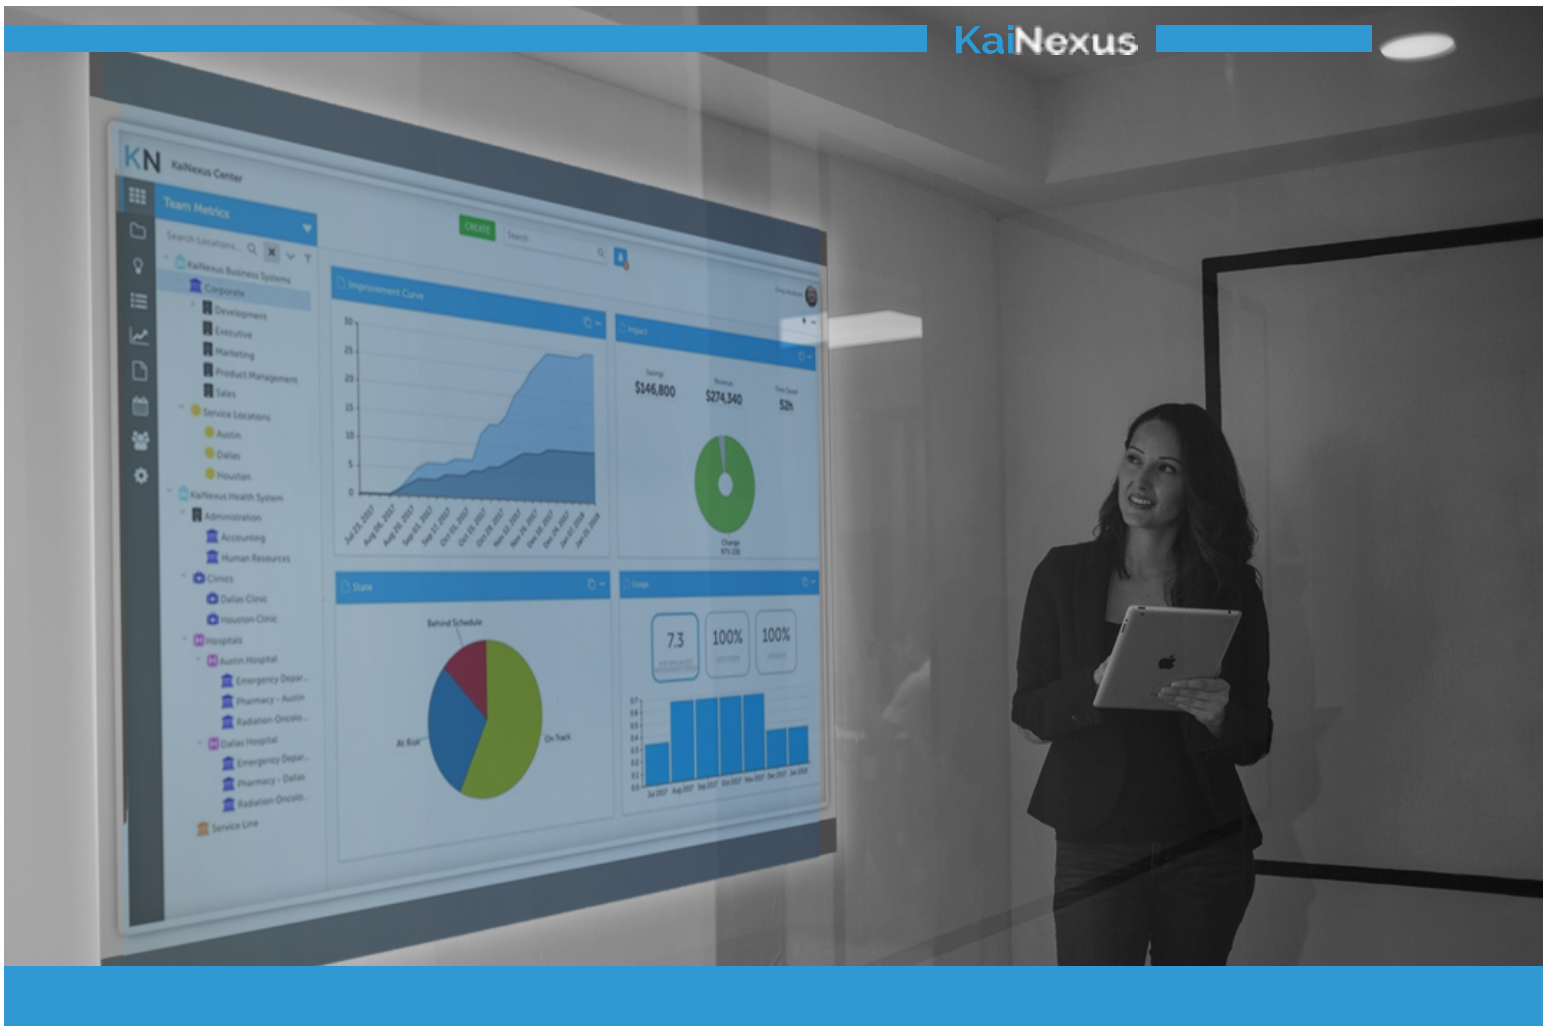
KaiNexus

KN KaiNexus Center

Team Metrics

Search Locations

KaiNexus Business Systems
Corporate
Development
Executive
Marketing
Product Management
Sales
Service Locations
Austin
Dallas
Houston
KaiNexus Health System
Administration
Accounting
Human Resources
Clinics
Dallas Clinic
Houston Clinic
Hospitals
Austin Hospital
Emergency Depar...
Pharmacy - Austin
Radiation Oncolo...
Dallas Hospital
Emergency Depar...
Pharmacy - Dallas
Radiation Oncolo...
Service Line

CREATE

Search

Improvement Curve

30
25
20
15
10
5
0

Impact

$146,800
$274,340
52h

State

Behind Schedule
At Risk
On Track

7.3
100%
100%